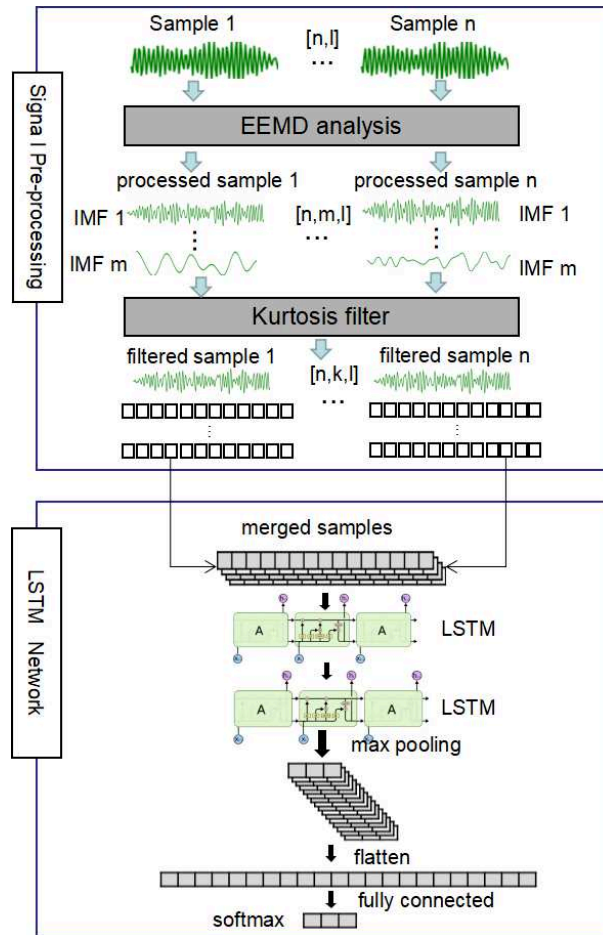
Signa l Pre-processing

Sample 1
[n,l]
Sample n
EEMD analysis
processed sample 1
processed sample n
IMF 1
[n,m,l]
IMF 1
IMF m
IMF m
Kurtosis filter
filtered sample 1
[n,k,l]
filtered sample n

LSTM Network

merged samples
A
A
LSTM
A
A
LSTM
max pooling
flatten
fully connected
softmax